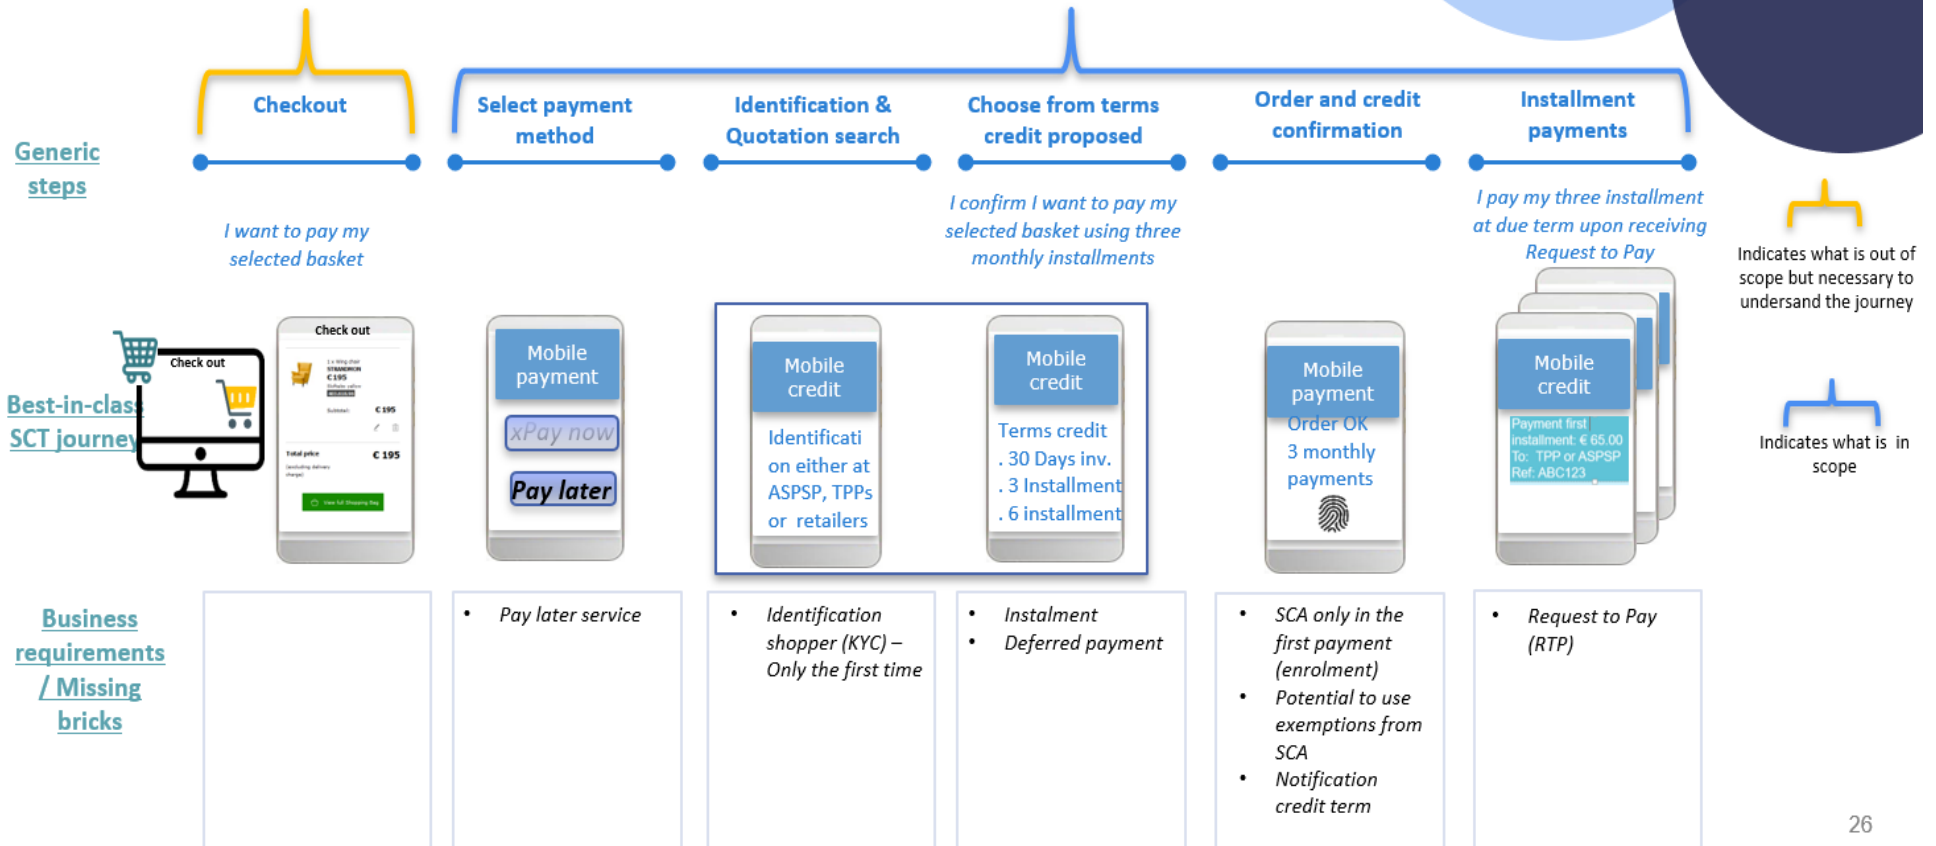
Generic steps

Checkout

Select payment method

Identification & Quotation search

Choose from terms credit proposed

Order and credit confirmation

Installment payments

I want to pay my selected basket

I confirm I want to pay my selected basket using three monthly installments

I pay my three installment at due term upon receiving Request to Pay

Indicates what is out of scope but necessary to undersand the journey

Indicates what is in scope

Best-in-class SCT journey

Check out

Check out

Total price € 195

Mobile payment

xPay now

Pay later

Mobile credit

Identificati on either at ASPSP, TPPs or retailers

Mobile credit

Terms credit
. 30 Days inv.
. 3 Installment
. 6 installment

Mobile payment

Order OK
3 monthly payments

Mobile credit

Payment first installment: € 65.00
To: TPP or ASPSP
Ref: ABC123

Business requirements / Missing bricks

• Pay later service

• Identification shopper (KYC) – Only the first time

• Instalment
• Deferred payment

• SCA only in the first payment (enrolment)
• Potential to use exemptions from SCA
• Notification credit term

• Request to Pay (RTP)

26